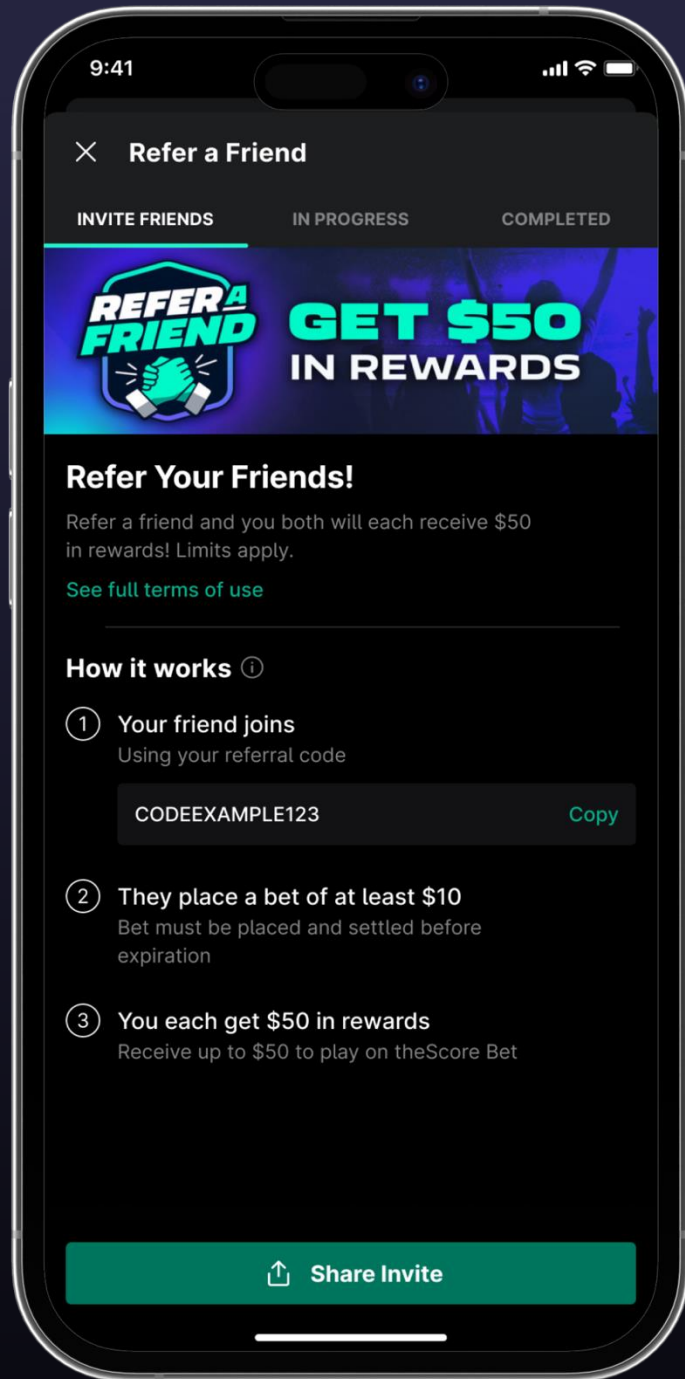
9:41

Refer a Friend

INVITE FRIENDS IN PROGRESS COMPLETED

REFER A FRIEND

GET $50 IN REWARDS

Refer Your Friends!

Refer a friend and you both will each receive $50 in rewards! Limits apply.

See full terms of use

How it works

1 Your friend joins
Using your referral code

CODEEXAMPLE123 Copy

2 They place a bet of at least $10
Bet must be placed and settled before expiration

3 You each get $50 in rewards
Receive up to $50 to play on theScore Bet

Share Invite